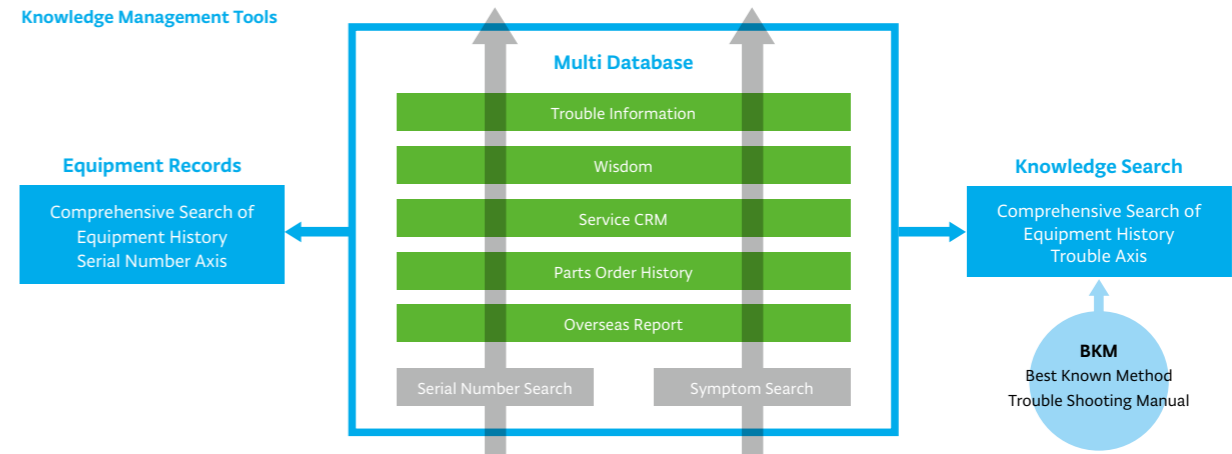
Knowledge Management Tools

Multi Database

Trouble Information

Wisdom

Service CRM

Parts Order History

Overseas Report

Serial Number Search

Symptom Search

Equipment Records

Comprehensive Search of Equipment History Serial Number Axis

Knowledge Search

Comprehensive Search of Equipment History Trouble Axis

BKM
Best Known Method
Trouble Shooting Manual